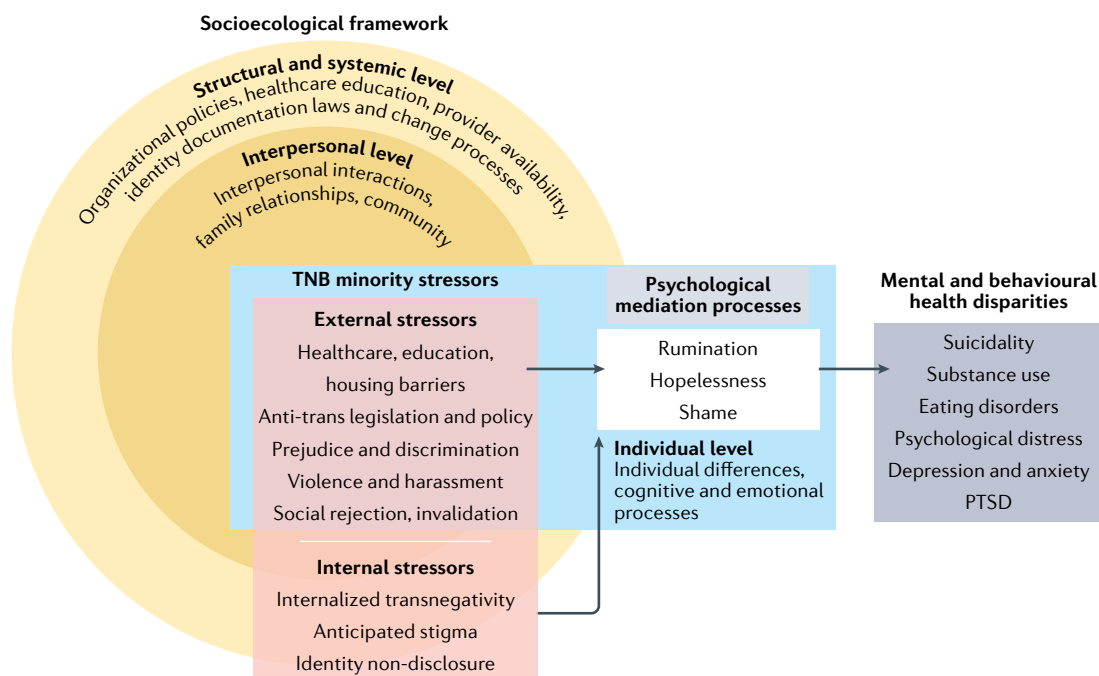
Socioecological framework

Structural and systemic level
Organizational policies, healthcare education, provider availability, identity documentation laws and change processes

Interpersonal level
Interpersonal interactions, family relationships, community

TNB minority stressors

External stressors
Healthcare, education, housing barriers
Anti-trans legislation and policy
Prejudice and discrimination
Violence and harassment
Social rejection, invalidation

Internal stressors
Internalized transnegativity
Anticipated stigma
Identity non-disclosure

Psychological mediation processes
Rumination
Hopelessness
Shame

Individual level
Individual differences, cognitive and emotional processes

Mental and behavioural health disparities
Suicidality
Substance use
Eating disorders
Psychological distress
Depression and anxiety
PTSD